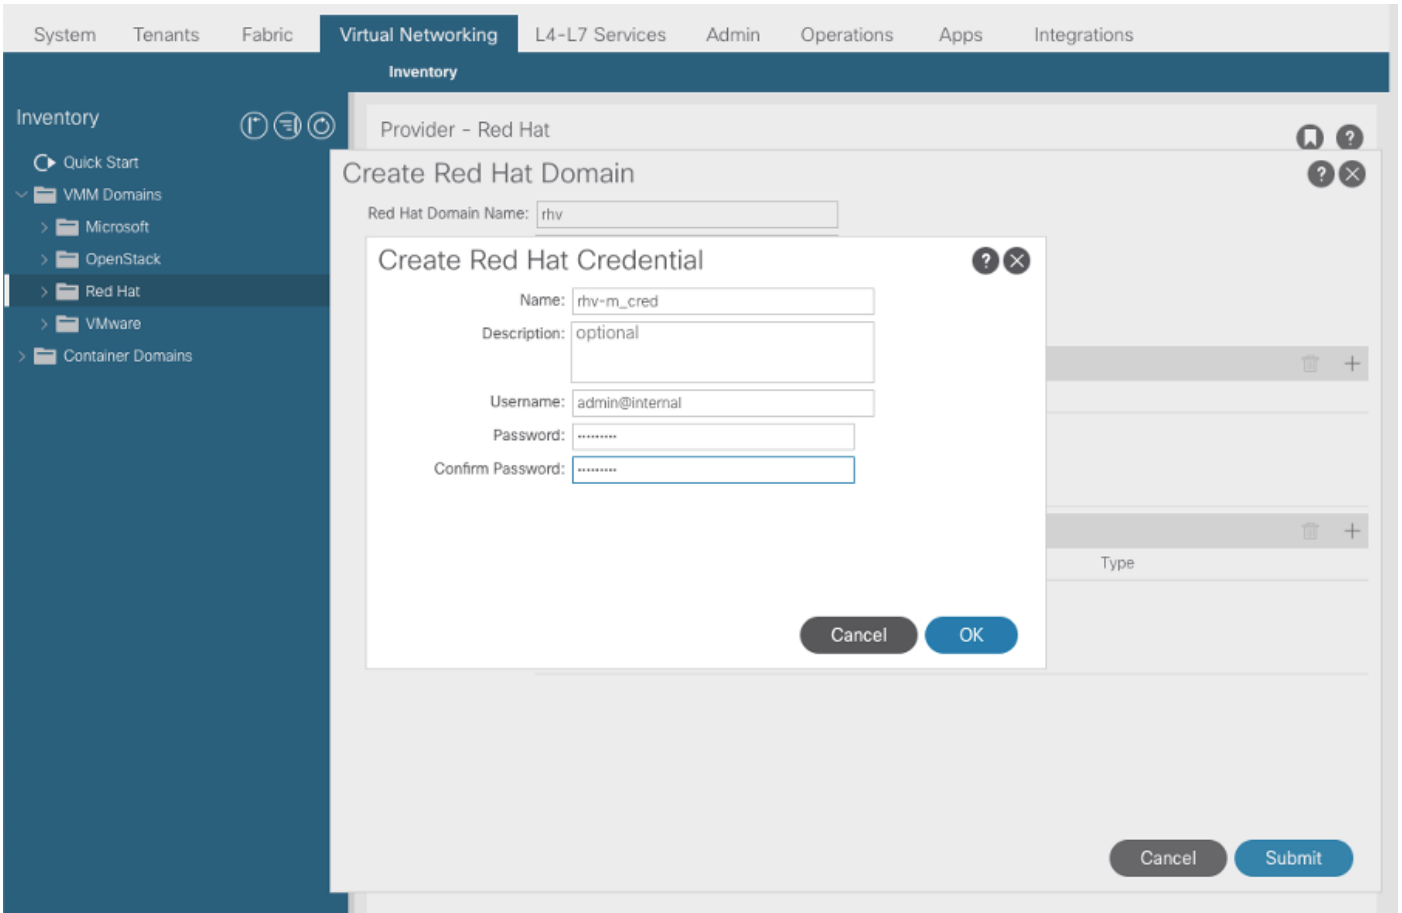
System Tenants Fabric Virtual Networking L4-L7 Services Admin Operations Apps Integrations

Inventory

Inventory

Quick Start
VMM Domains
Microsoft
OpenStack
Red Hat
VMware
Container Domains

Provider - Red Hat

Create Red Hat Domain

Red Hat Domain Name: rhv

Create Red Hat Credential

Name: rhv-m_cred
Description: optional
Username: admin@internal
Password: ••••••••
Confirm Password: ••••••••

Cancel OK

Type

Cancel Submit